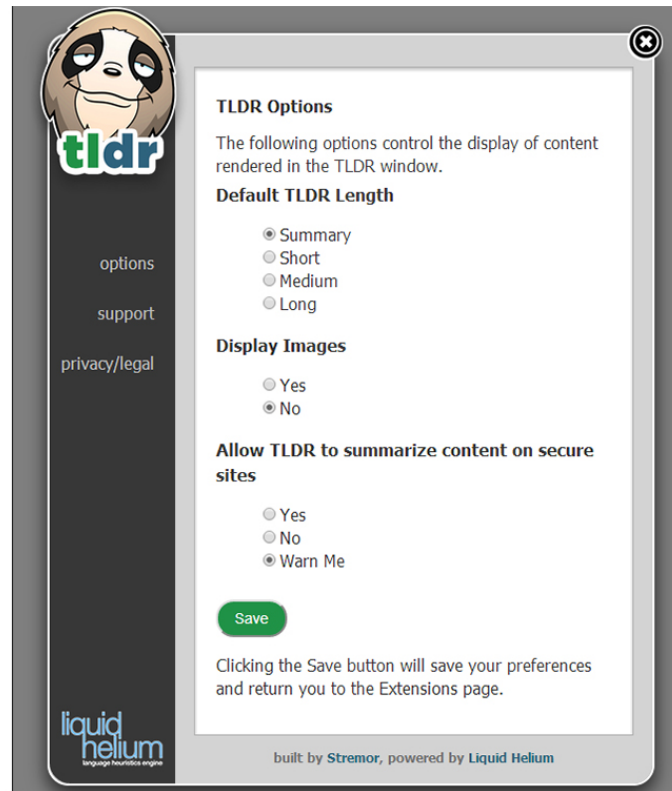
tldr

options

support

privacy/legal

liquid helium
language heuristics engine

TLDR Options

The following options control the display of content rendered in the TLDR window.

Default TLDR Length

Summary
Short
Medium
Long

Display Images

Yes
No

Allow TLDR to summarize content on secure sites

Yes
No
Warn Me

Save

Clicking the Save button will save your preferences and return you to the Extensions page.

built by Stremor, powered by Liquid Helium